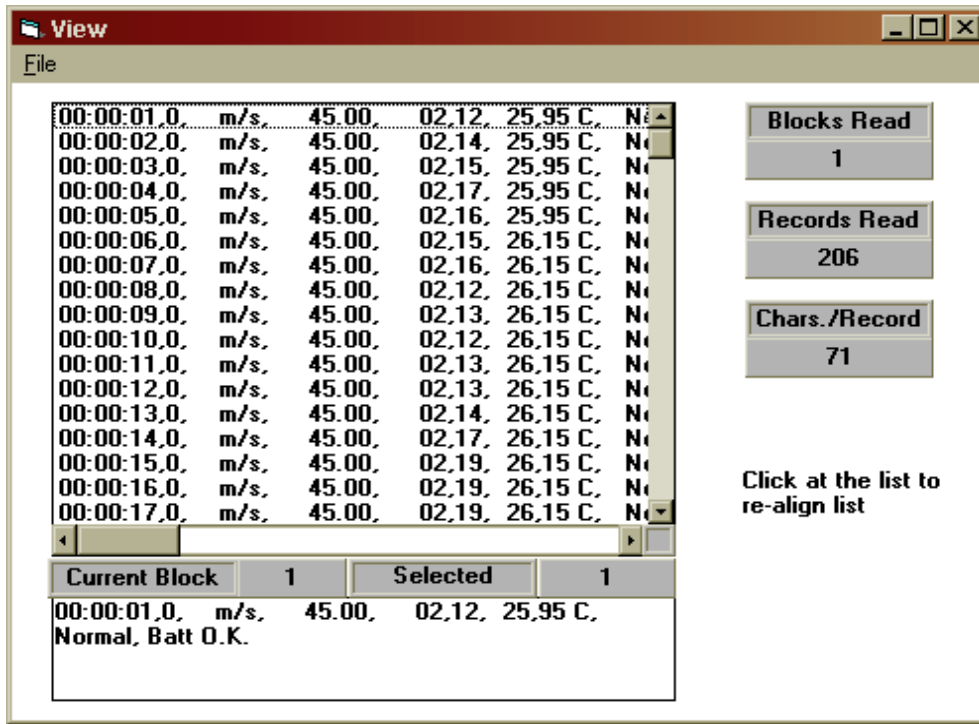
View
File

| | | | | | |
|---|---|---|---|---|---|
| 00:00:01,0, | m/s, | 45.00, | 02,12, | 25,95 C, | N |
| 00:00:02,0, | m/s, | 45.00, | 02,14, | 25,95 C, | N |
| 00:00:03,0, | m/s, | 45.00, | 02,15, | 25,95 C, | N |
| 00:00:04,0, | m/s, | 45.00, | 02,17, | 25,95 C, | N |
| 00:00:05,0, | m/s, | 45.00, | 02,16, | 25,95 C, | N |
| 00:00:06,0, | m/s, | 45.00, | 02,15, | 26,15 C, | N |
| 00:00:07,0, | m/s, | 45.00, | 02,16, | 26,15 C, | N |
| 00:00:08,0, | m/s, | 45.00, | 02,12, | 26,15 C, | N |
| 00:00:09,0, | m/s, | 45.00, | 02,13, | 26,15 C, | N |
| 00:00:10,0, | m/s, | 45.00, | 02,12, | 26,15 C, | N |
| 00:00:11,0, | m/s, | 45.00, | 02,13, | 26,15 C, | N |
| 00:00:12,0, | m/s, | 45.00, | 02,13, | 26,15 C, | N |
| 00:00:13,0, | m/s, | 45.00, | 02,14, | 26,15 C, | N |
| 00:00:14,0, | m/s, | 45.00, | 02,17, | 26,15 C, | N |
| 00:00:15,0, | m/s, | 45.00, | 02,19, | 26,15 C, | N |
| 00:00:16,0, | m/s, | 45.00, | 02,19, | 26,15 C, | N |
| 00:00:17,0, | m/s, | 45.00, | 02,19, | 26,15 C, | N |

Current Block 1 Selected 1

00:00:01,0, m/s, 45.00, 02,12, 25,95 C, Normal, Batt O.K.

Blocks Read
1

Records Read
206

Chars./Record
71

Click at the list to re-align list